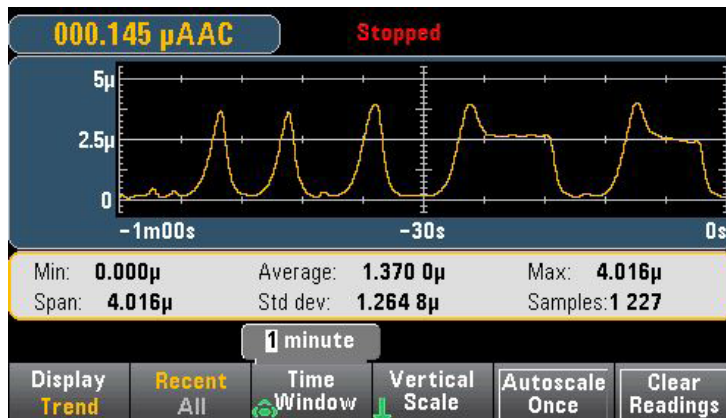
000.145 µAAC

Stopped

5µ
2.5µ
0
-1m00s
-30s
0s

Min: 0.000µ
Average: 1.370 0µ
Max: 4.016µ
Span: 4.016µ
Std dev: 1.264 8µ
Samples: 1 227

1 minute

Display Trend
Recent All
Time Window
Vertical Scale
Autoscale Once
Clear Readings